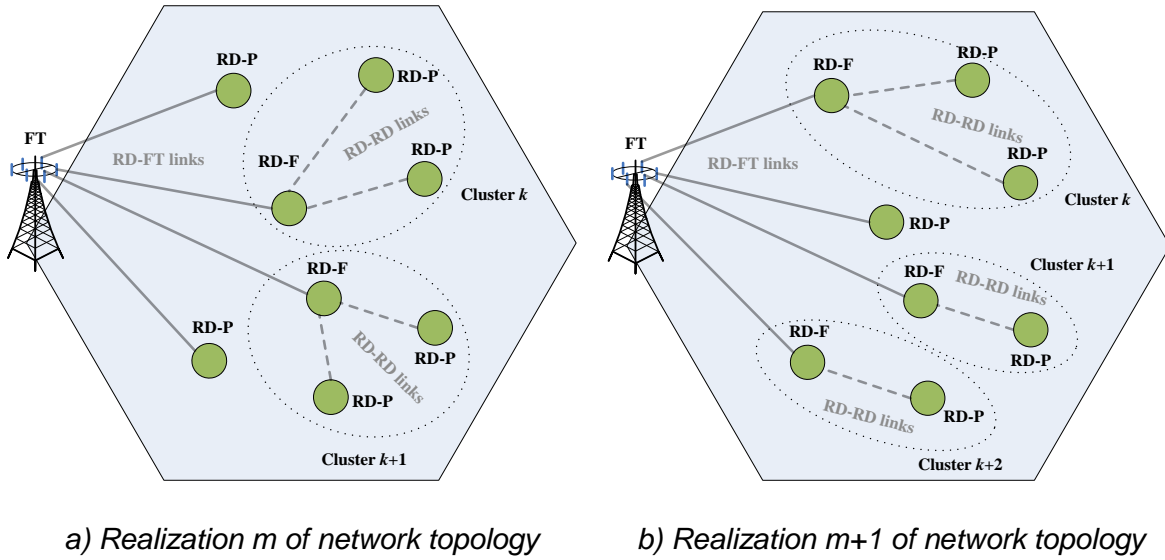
FT

RD-P

RD-P

RD-RD links

RD-FT links

RD-F

RD-P

Cluster $k$

RD-F

RD-P

RD-RD links

RD-P

RD-P

Cluster $k$+1

a) Realization m of network topology

FT

RD-F

RD-P

RD-RD links

RD-FT links

RD-P

Cluster $k$

RD-P

Cluster $k$+1

RD-F

RD-RD links

RD-P

RD-F

RD-P

RD-RD links

Cluster $k$+2

b) Realization m+1 of network topology